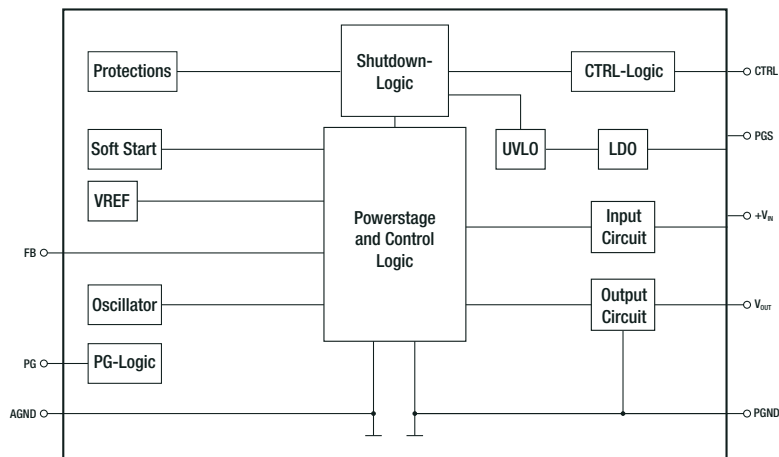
Protections

Shutdown-Logic

CTRL-Logic

CTRL

Soft Start

UVLO

LDO

PGS

VREF

Powerstage and Control Logic

Input Circuit

$+V_{IN}$

FB

Oscillator

Output Circuit

$V_{OUT}$

PG

PG-Logic

AGND

PGND